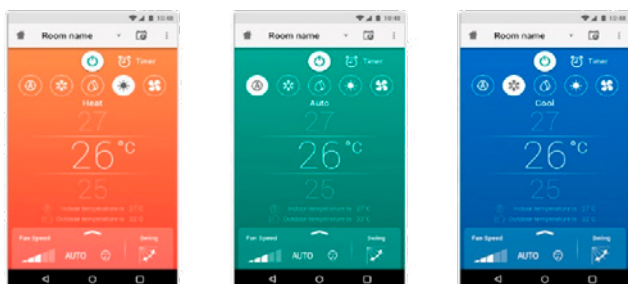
10:48

Room name

Timer

Heat

27

26°C

25

Indoor temperature is 27°C

Outdoor temperature is 32°C

Fan Speed

AUTO

Swing

10:48

Room name

Timer

Auto

27

26°C

25

Indoor temperature is 27°C

Outdoor temperature is 32°C

Fan Speed

AUTO

Swing

10:48

Room name

Timer

Cool

27

26°C

25

Indoor temperature is 27°C

Outdoor temperature is 32°C

Fan Speed

AUTO

Swing